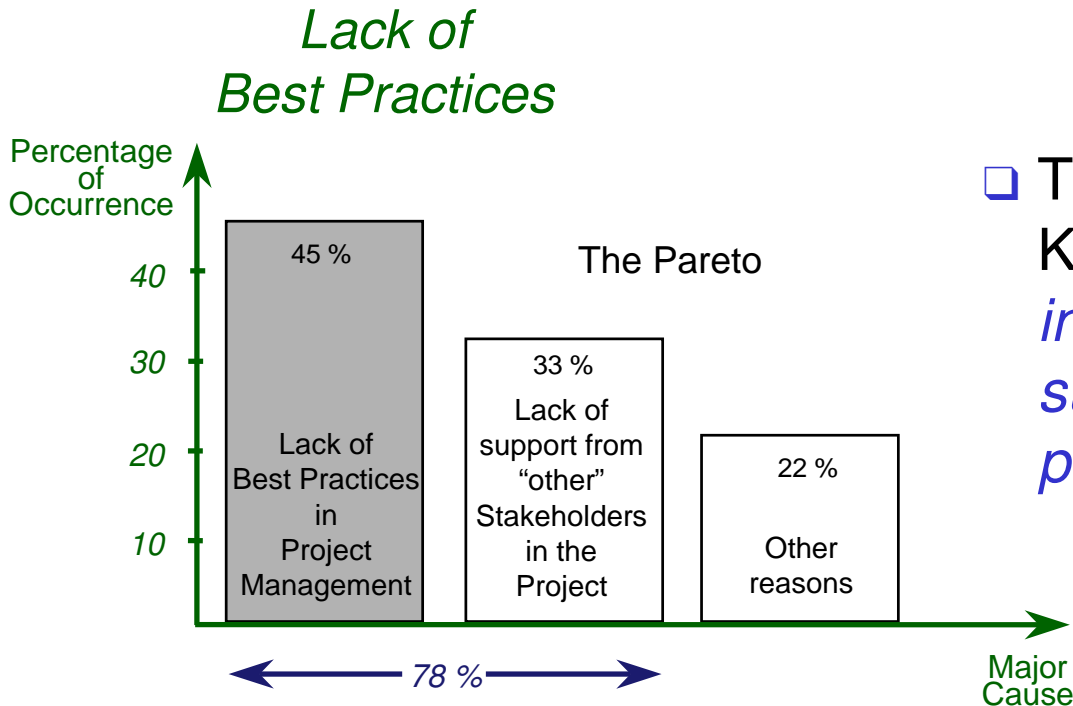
Lack of Best Practices

Percentage of Occurrence

40
30
20
10

45 %
Lack of Best Practices in Project Management

The Pareto

33 %
Lack of support from "other" Stakeholders in the Project

22 %
Other reasons

78 %

Major Cause

❑ T
K
ir
s
p